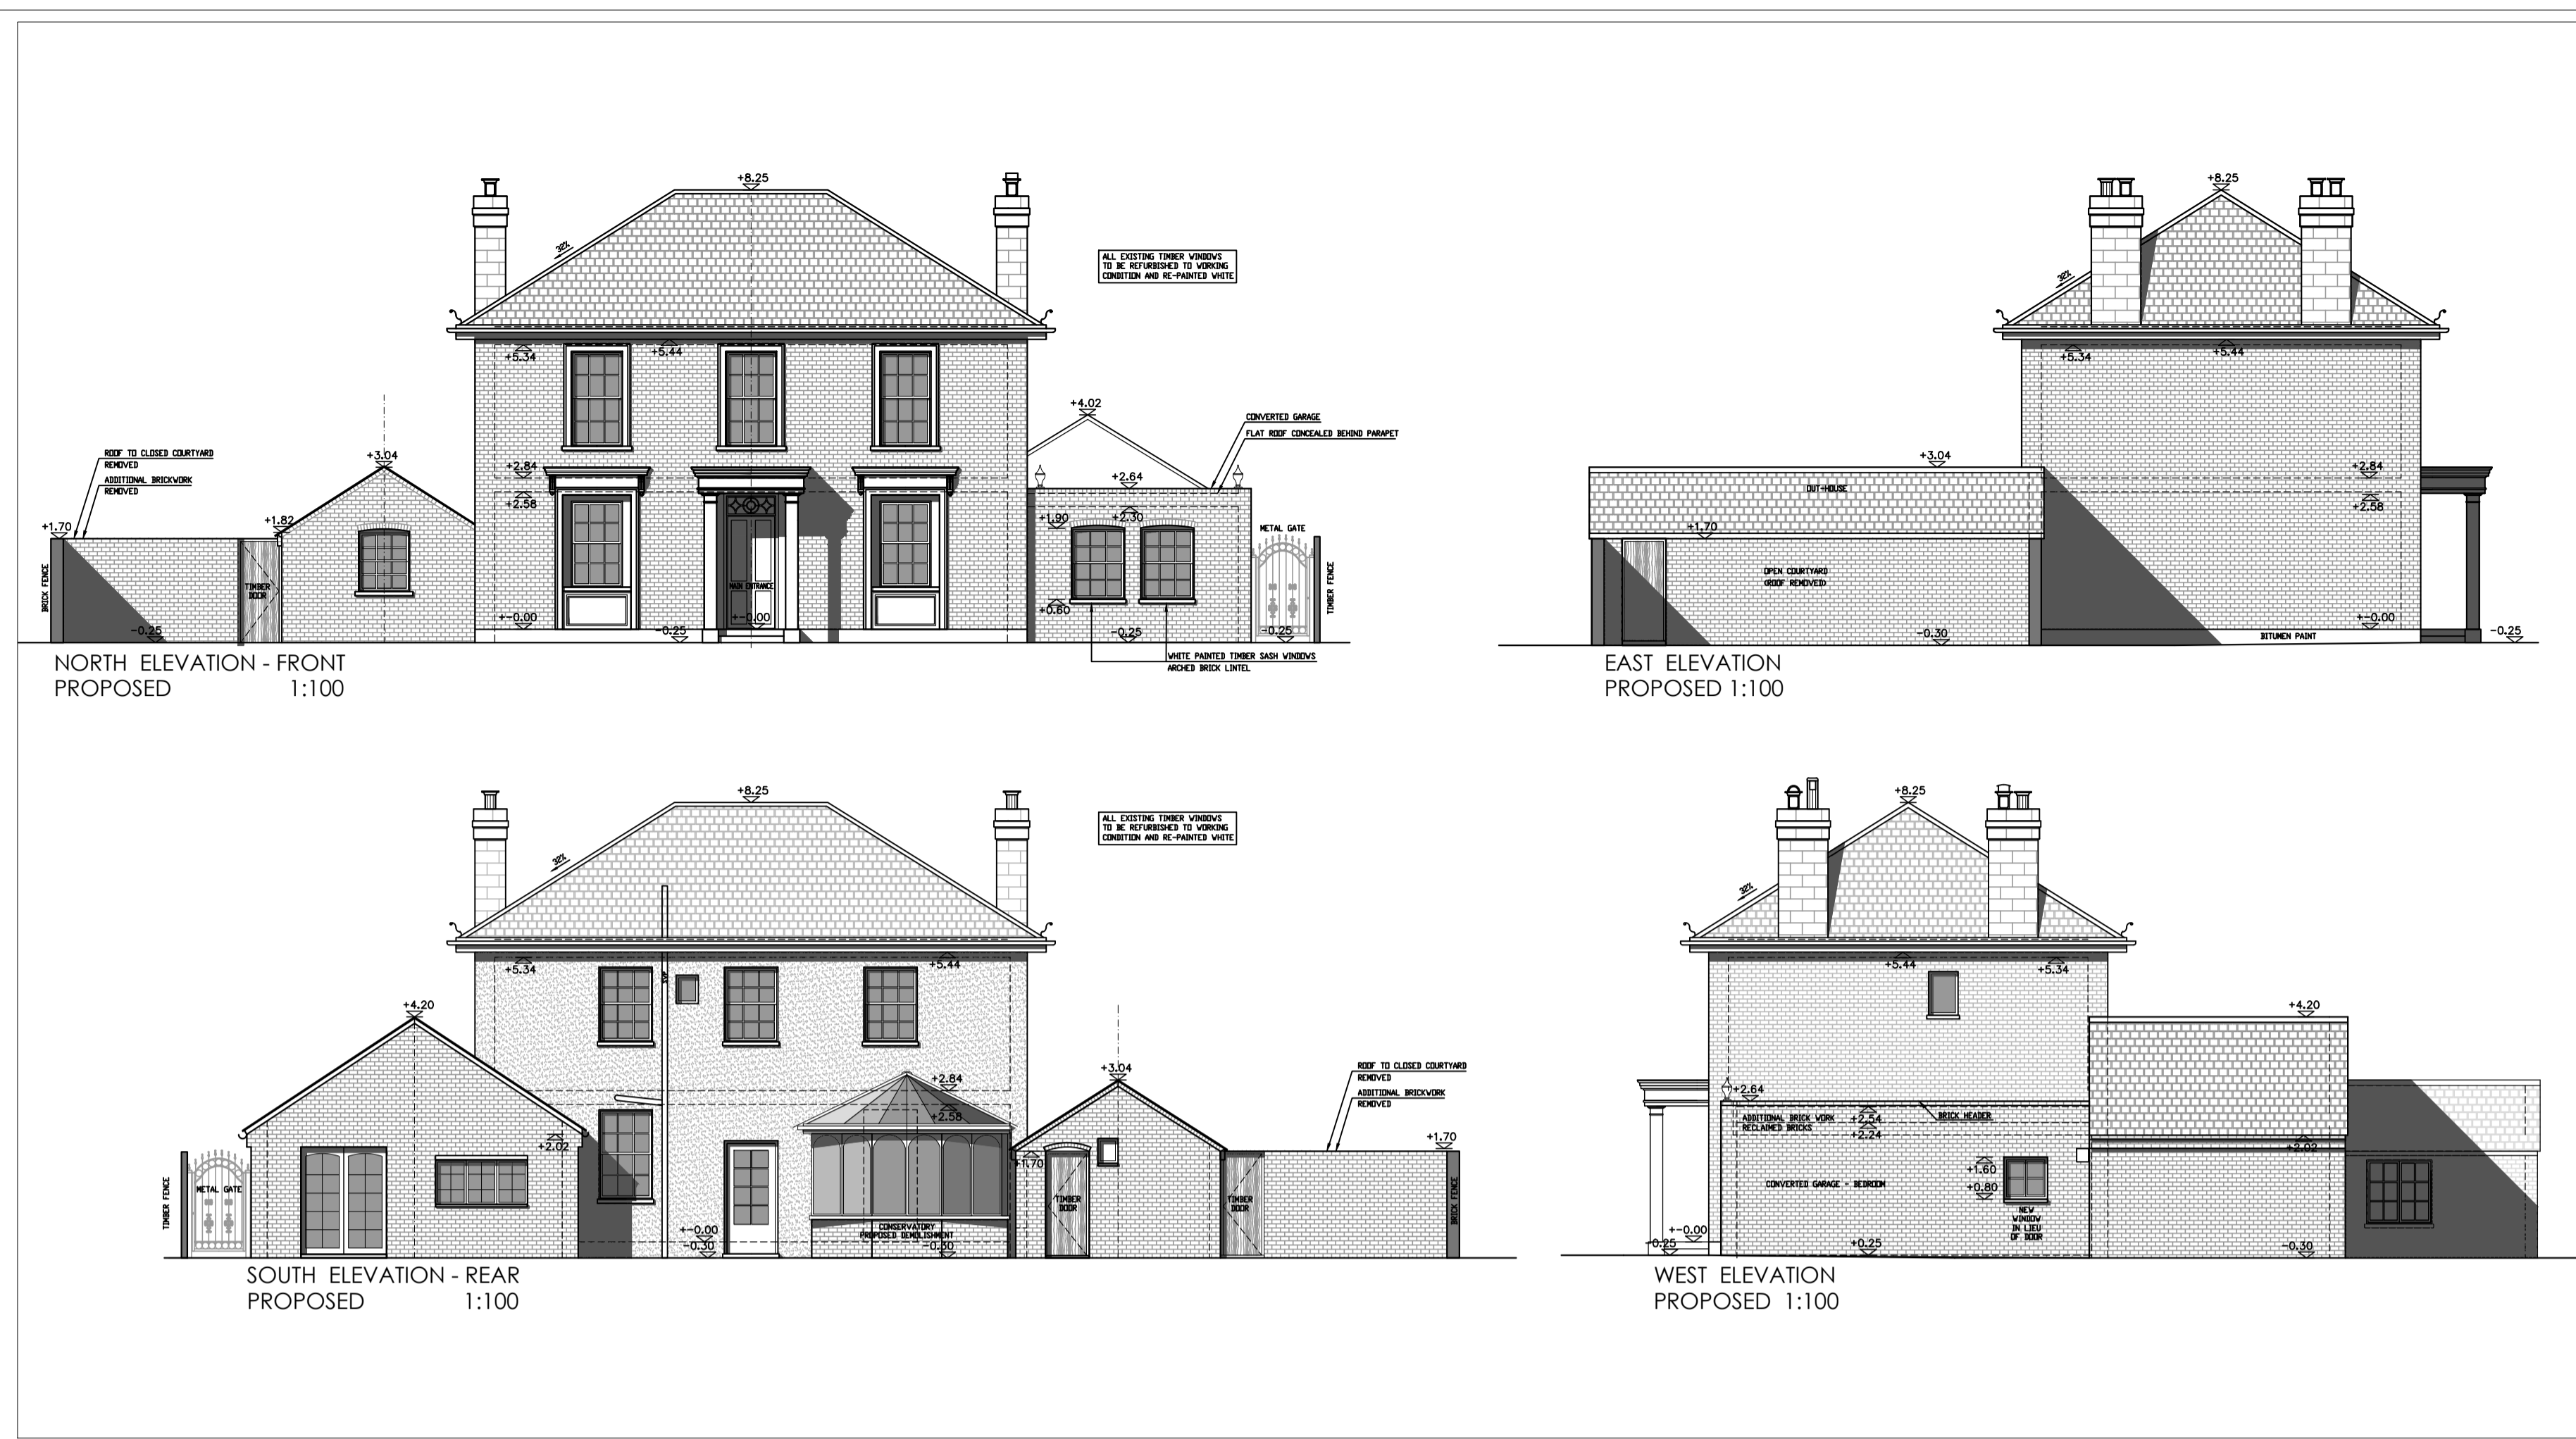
+8.25

32°

ALL EXISTING TIMBER WINDOWS TO BE REFURBISHED TO WORKING CONDITION AND RE-PAINTED WHITE

+5.34 +5.44

+4.02

CONVERTED GARAGE
FLAT ROOF CONCEALED BEHIND PARAPET

ROOF TO CLOSED COURTYARD REMOVED
ADDITIONAL BRICKWORK REMOVED

+3.04

+2.84
+2.58

+2.64

+1.70 +1.82

+1.90 +2.30

METAL GATE

BRICK FENCE

TIMBER DOOR

MAIN ENTRANCE

TIMBER FENCE

+0.60

-0.25 +-0.00 -0.25 +-0.00 -0.25 -0.25

WHITE PAINTED TIMBER SASH WINDOWS
ARCHED BRICK LINTEL

NORTH ELEVATION - FRONT
PROPOSED 1:100

+8.25

32°

+5.34 +5.44

+3.04

+2.84
+2.58

OUT-HOUSE

+1.70

OPEN COURTYARD
(ROOF REMOVED)

-0.30 +-0.00 -0.25

BITUMEN PAINT

EAST ELEVATION
PROPOSED 1:100

+8.25

32°

ALL EXISTING TIMBER WINDOWS TO BE REFURBISHED TO WORKING CONDITION AND RE-PAINTED WHITE

+5.34 +5.44

+4.20

+3.04

ROOF TO CLOSED COURTYARD REMOVED
ADDITIONAL BRICKWORK REMOVED

+2.84
+2.58

+2.02

+1.70 +1.70

TIMBER FENCE

METAL GATE

CONSERVATORY
PROPOSED DEMOLISHMENT

TIMBER DOOR

TIMBER DOOR

BRICK FENCE

+-0.00
-0.30 -0.30

SOUTH ELEVATION - REAR
PROPOSED 1:100

+8.25

32°

+5.44 +5.34

+4.20

+2.64

ADDITIONAL BRICK WORK RECLAIMED BRICKS +2.54 +2.24

BRICK HEADER

+2.02

CONVERTED GARAGE - BEDROOM

+1.60
+0.80

NEW WINDOW IN LIEU OF DOOR

+-0.00
-0.25 +0.25 -0.30

WEST ELEVATION
PROPOSED 1:100